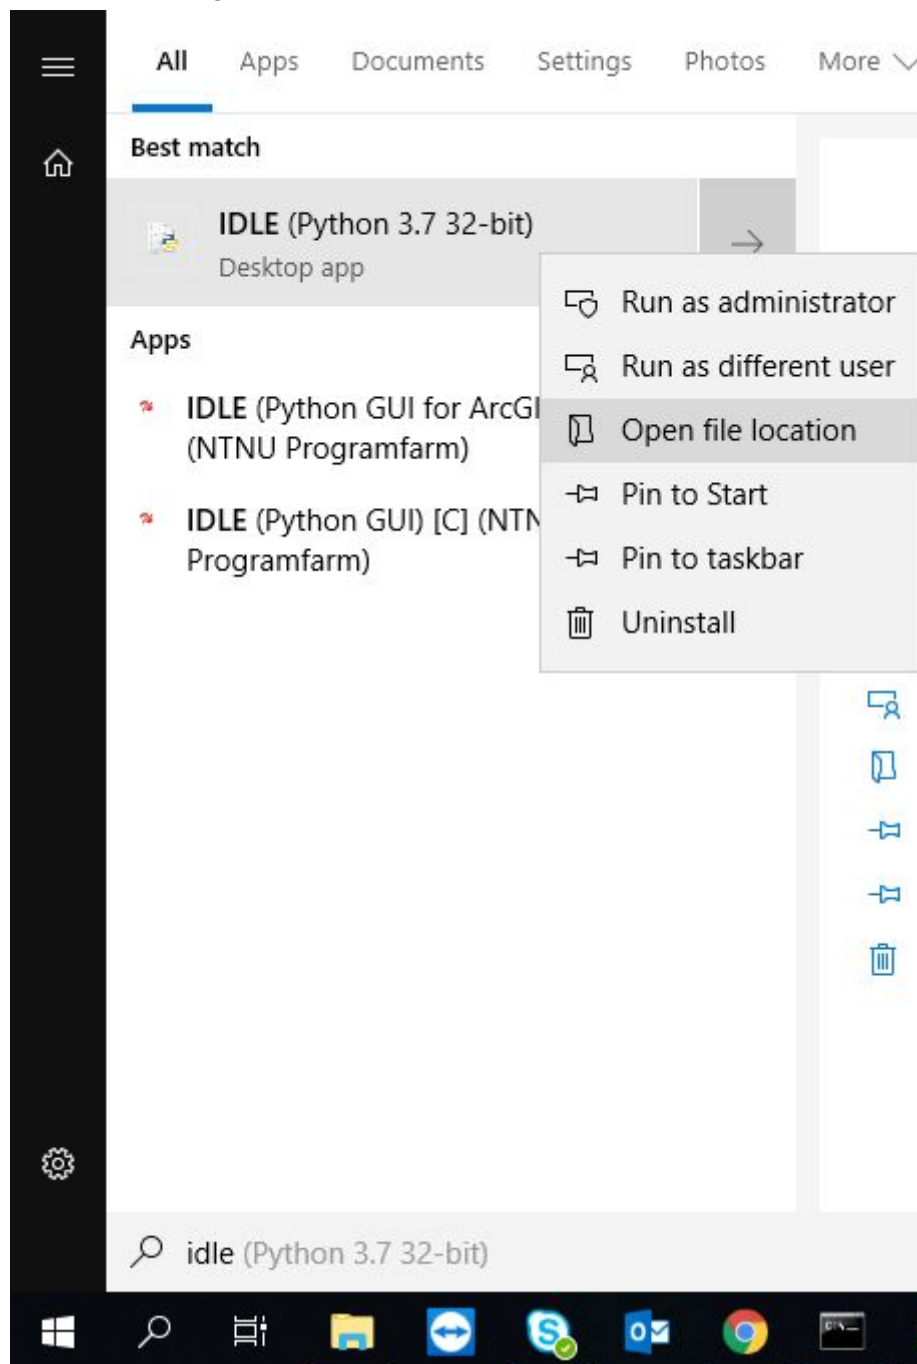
All Apps Documents Settings Photos More

Best match

IDLE (Python 3.7 32-bit)
Desktop app

Apps

IDLE (Python GUI for ArcGI
(NTNU Programfarm)

IDLE (Python GUI) [C] (NTN
Programfarm)

Run as administrator
Run as different user
Open file location
Pin to Start
Pin to taskbar
Uninstall

idle (Python 3.7 32-bit)